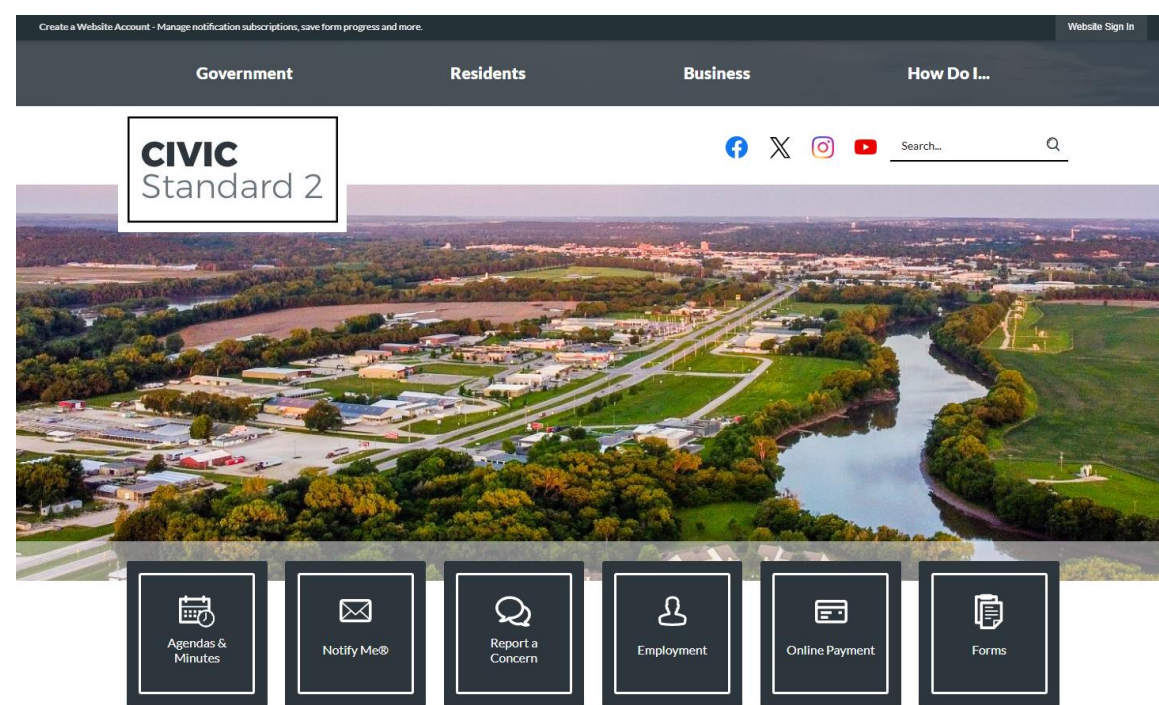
Create a Website Account - Manage notification subscriptions, save form progress and more.

Website Sign In

Government

Residents

Business

How Do I...

CIVIC
Standard 2

Search...

Agendas & Minutes

Notify Me®

Report a Concern

Employment

Online Payment

Forms